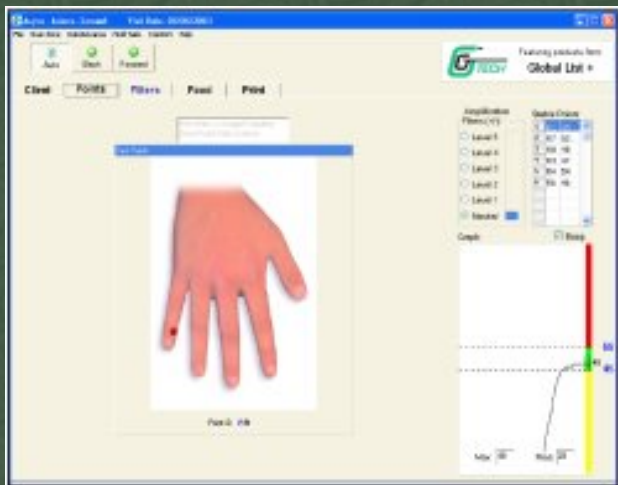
Asyra - Adams, Leonard    Visit Date: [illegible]

File  Year Book  Maintenance  Point Sets  Controls  Help

Auto  Back  Forward

Featuring products from:
Global List »

TECH

Client  Points  Filters  Food  Print

Amplification Filters (+/-)
Level 5
Level 4
Level 3
Level 2
Level 1
Neutral

Graph

Beep

Max  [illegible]  Read  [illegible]

Point ID: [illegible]